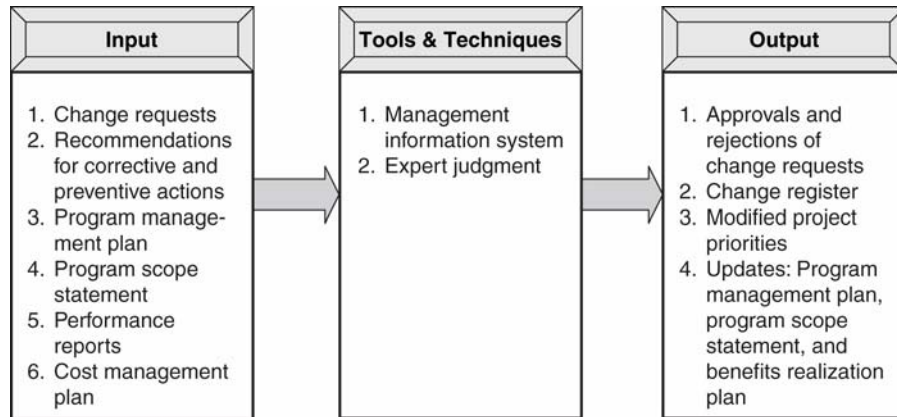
Input

1. Change requests
2. Recommendations for corrective and preventive actions
3. Program management plan
4. Program scope statement
5. Performance reports
6. Cost management plan

Tools & Techniques

1. Management information system
2. Expert judgment

Output

1. Approvals and rejections of change requests
2. Change register
3. Modified project priorities
4. Updates: Program management plan, program scope statement, and benefits realization plan